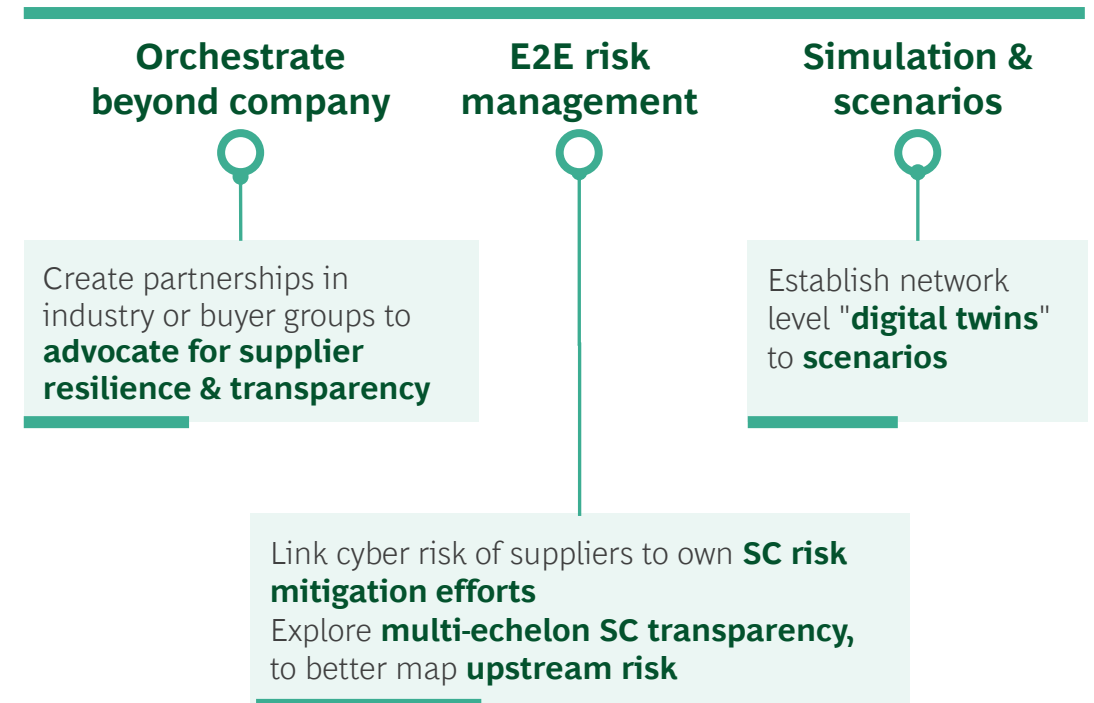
Orchestrate beyond company

E2E risk management

Simulation & scenarios

Create partnerships in industry or buyer groups to advocate for supplier resilience & transparency

Establish network level "digital twins" to scenarios

Link cyber risk of suppliers to own SC risk mitigation efforts
Explore multi-echelon SC transparency, to better map upstream risk